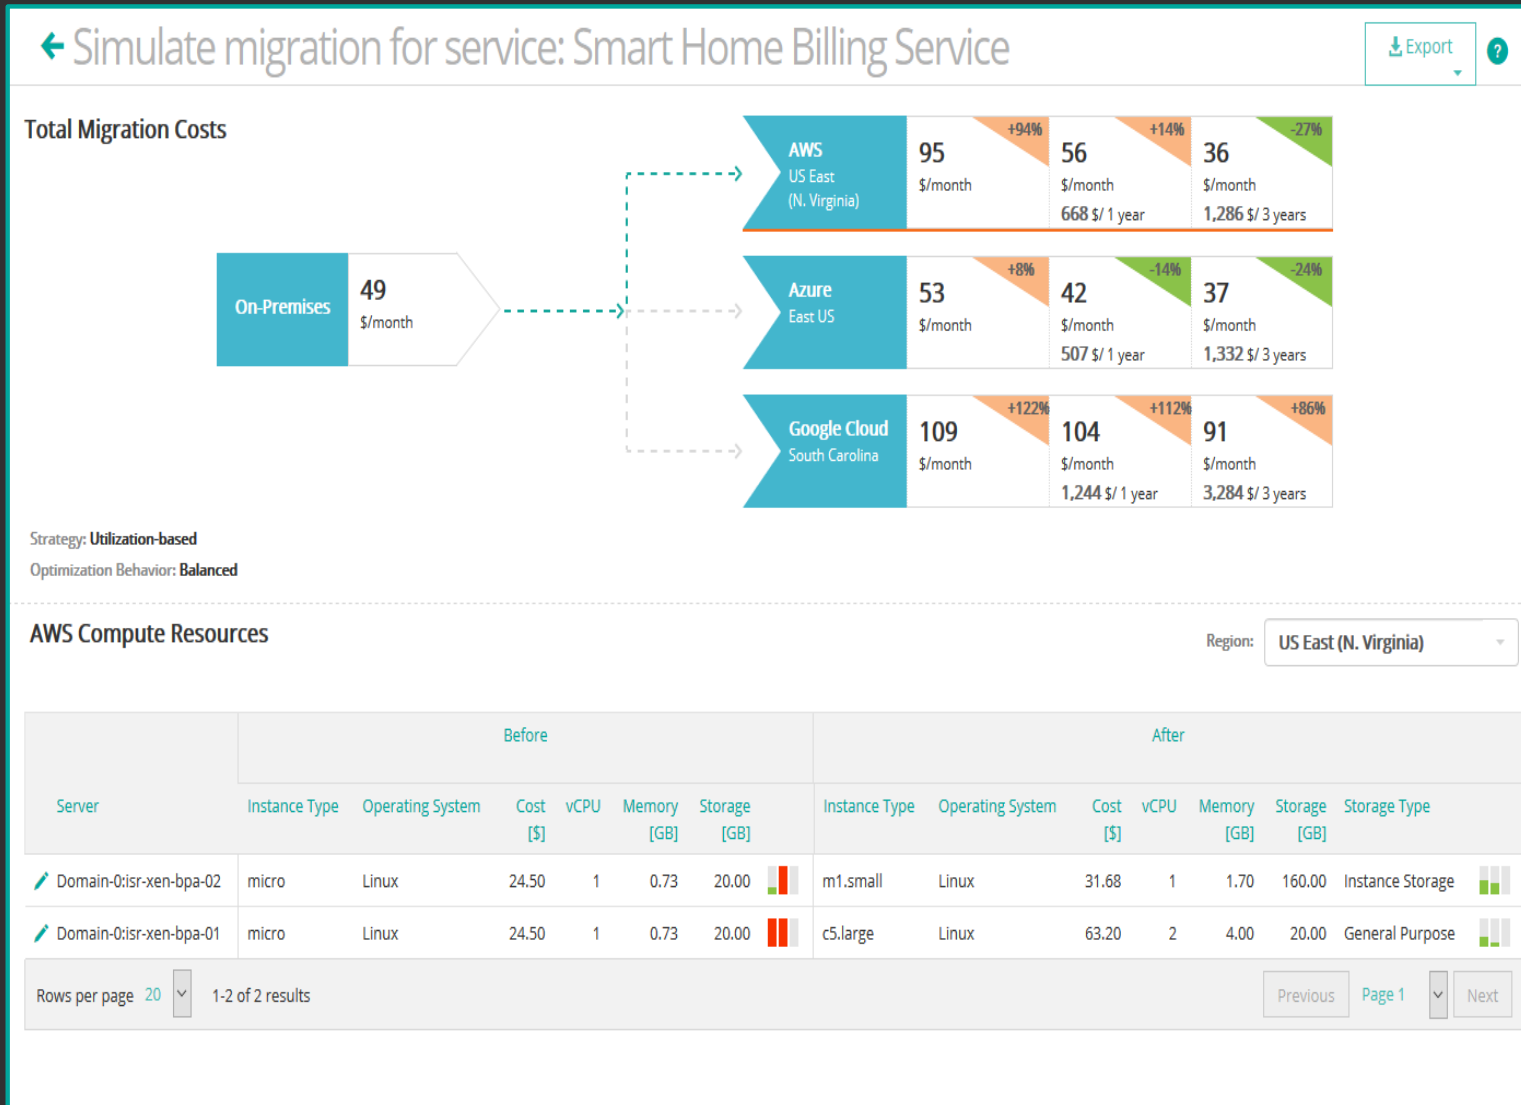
Simulate migration for service: Smart Home Billing Service

Export

?

Total Migration Costs

On-Premises
49
$/month

AWS
US East
(N. Virginia)

+94%
95
$/month

+14%
56
$/month
668 $/ 1 year

-27%
36
$/month
1,286 $/ 3 years

Azure
East US

+8%
53
$/month

-14%
42
$/month
507 $/ 1 year

-24%
37
$/month
1,332 $/ 3 years

Google Cloud
South Carolina

+122%
109
$/month

+112%
104
$/month
1,244 $/ 1 year

+86%
91
$/month
3,284 $/ 3 years

Strategy: Utilization-based

Optimization Behavior: Balanced

AWS Compute Resources

Region: US East (N. Virginia)

| Server | Before | | | | | | After | | | | | | |
|---|---|---|---|---|---|---|---|---|---|---|---|---|---|
| | Instance Type | Operating System | Cost [$] | vCPU | Memory [GB] | Storage [GB] | Instance Type | Operating System | Cost [$] | vCPU | Memory [GB] | Storage [GB] | Storage Type |
| Domain-0:isr-xen-bpa-02 | micro | Linux | 24.50 | 1 | 0.73 | 20.00 | m1.small | Linux | 31.68 | 1 | 1.70 | 160.00 | Instance Storage |
| Domain-0:isr-xen-bpa-01 | micro | Linux | 24.50 | 1 | 0.73 | 20.00 | c5.large | Linux | 63.20 | 2 | 4.00 | 20.00 | General Purpose |

Rows per page 20 1-2 of 2 results

Previous Page 1 Next